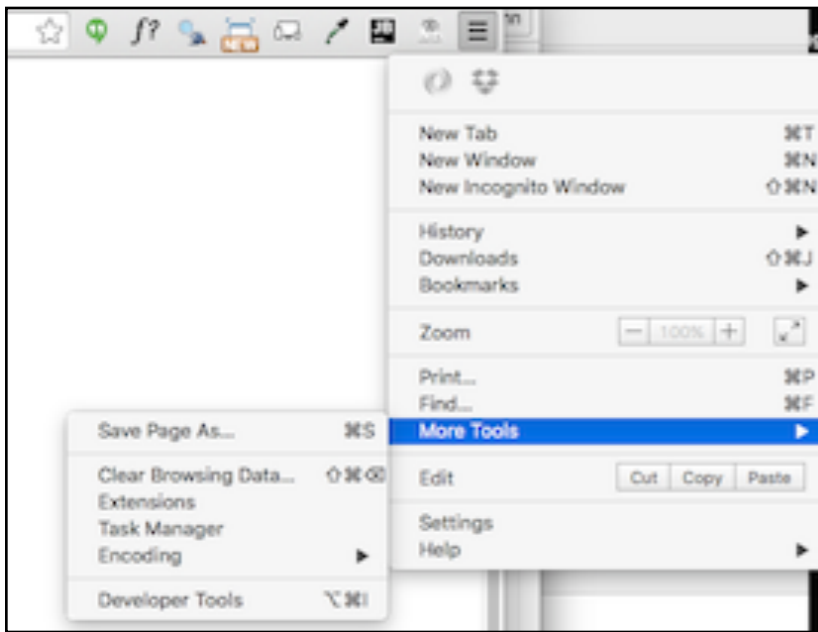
f?

NEW

New Tab ⌘T
New Window ⌘N
New Incognito Window ⇧⌘N

History ▶
Downloads ⇧⌘J
Bookmarks ▶

Zoom − 100% +

Print... ⌘P
Find... ⌘F
More Tools ▶

Edit Cut Copy Paste

Settings
Help ▶

Save Page As... ⌘S

Clear Browsing Data... ⇧⌘⌫
Extensions
Task Manager
Encoding ▶

Developer Tools ⌥⌘I